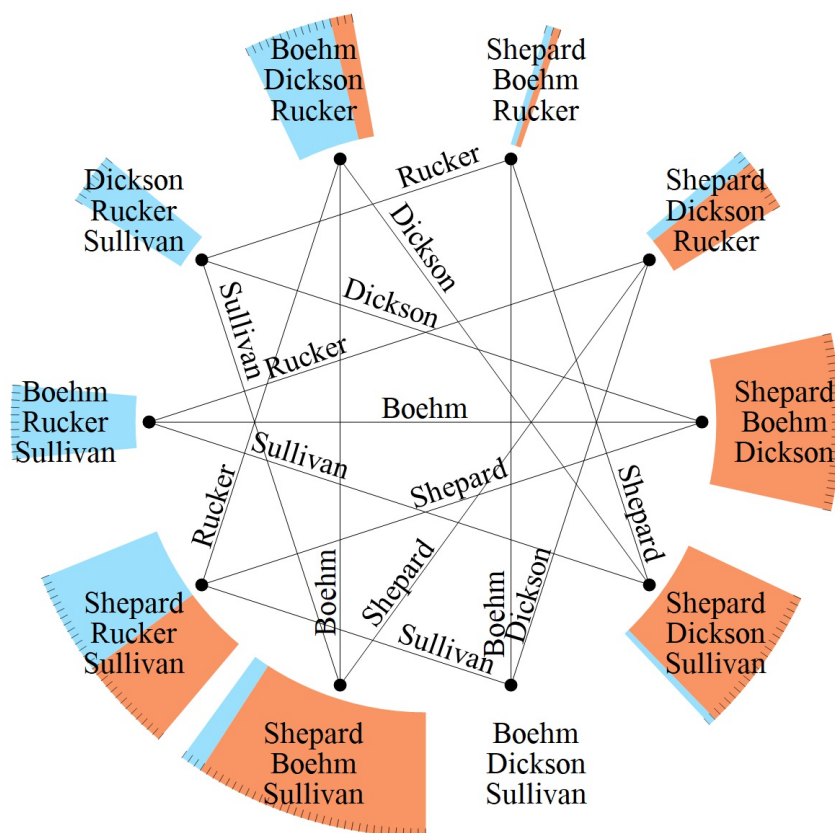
Boehm
Dickson
Rucker

Shepard
Boehm
Rucker

Dickson
Rucker
Sullivan

Shepard
Dickson
Rucker

Rucker

Dickson

Dickson

Sullivan

Rucker

Boehm
Rucker
Sullivan

Boehm

Shepard
Boehm
Dickson

Sullivan

Shepard

Shepard

Rucker

Boehm

Shepard

Boehm

Dickson

Sullivan

Shepard
Rucker
Sullivan

Shepard
Dickson
Sullivan

Shepard
Boehm
Sullivan

Boehm
Dickson
Sullivan